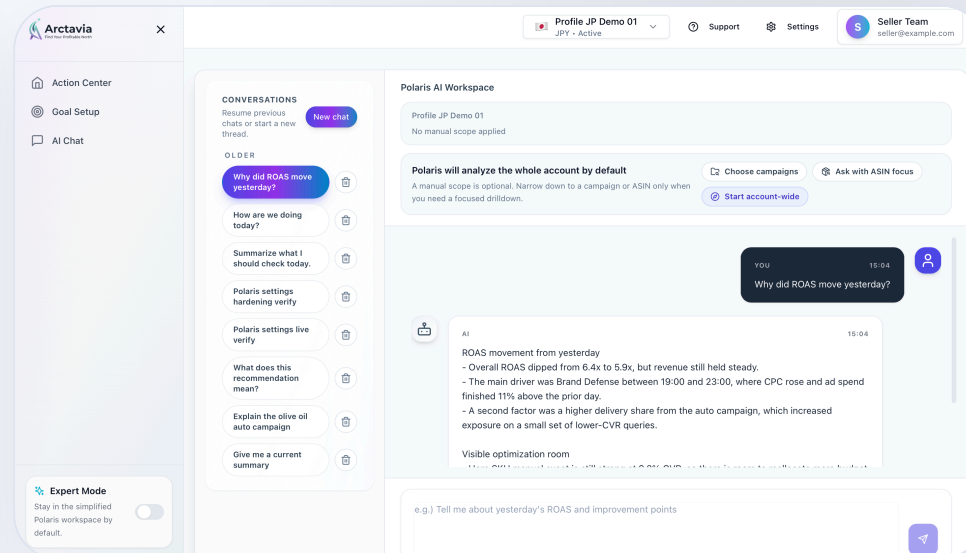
Arctavia
Find Your Profitable Growth

×

Action Center
Goal Setup
AI Chat

Expert Mode
Stay in the simplified Polaris workspace by default.

Profile JP Demo 01
JPY • Active

Support
Settings

Seller Team
seller@example.com

CONVERSATIONS
Resume previous chats or start a new thread.
New chat

OLDER
Why did ROAS move yesterday?
How are we doing today?
Summarize what I should check today.
Polaris settings hardening verify
Polaris settings live verify
What does this recommendation mean?
Explain the olive oil auto campaign
Give me a current summary

Polaris AI Workspace

Profile JP Demo 01
No manual scope applied

Polaris will analyze the whole account by default
A manual scope is optional. Narrow down to a campaign or ASIN only when you need a focused drilldown.
Choose campaigns
Ask with ASIN focus
Start account-wide

YOU 15:04
Why did ROAS move yesterday?

AI 15:04
ROAS movement from yesterday
- Overall ROAS dipped from 6.4x to 5.9x, but revenue still held steady.
- The main driver was Brand Defense between 19:00 and 23:00, where CPC rose and ad spend finished 11% above the prior day.
- A second factor was a higher delivery share from the auto campaign, which increased exposure on a small set of lower-CVR queries.

Visible optimization room
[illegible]

e.g.) Tell me about yesterday's ROAS and improvement points